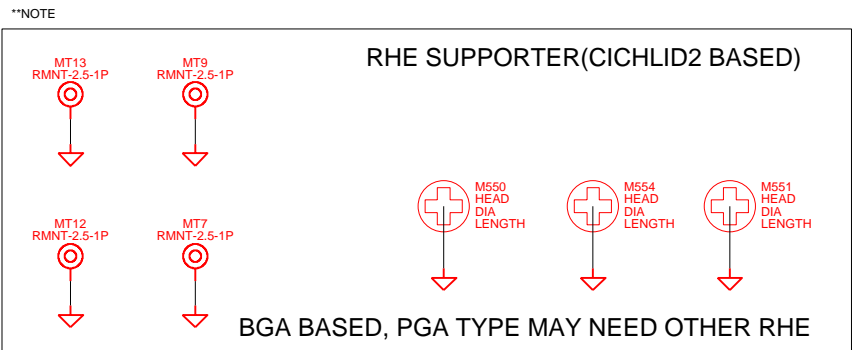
**NOTE

RHE SUPPORTER(CICHLID2 BASED)

MT13
RMNT-2.5-1P

MT9
RMNT-2.5-1P

MT12
RMNT-2.5-1P

MT7
RMNT-2.5-1P

M550
HEAD
DIA
LENGTH

M554
HEAD
DIA
LENGTH

M551
HEAD
DIA
LENGTH

BGA BASED, PGA TYPE MAY NEED OTHER RHE